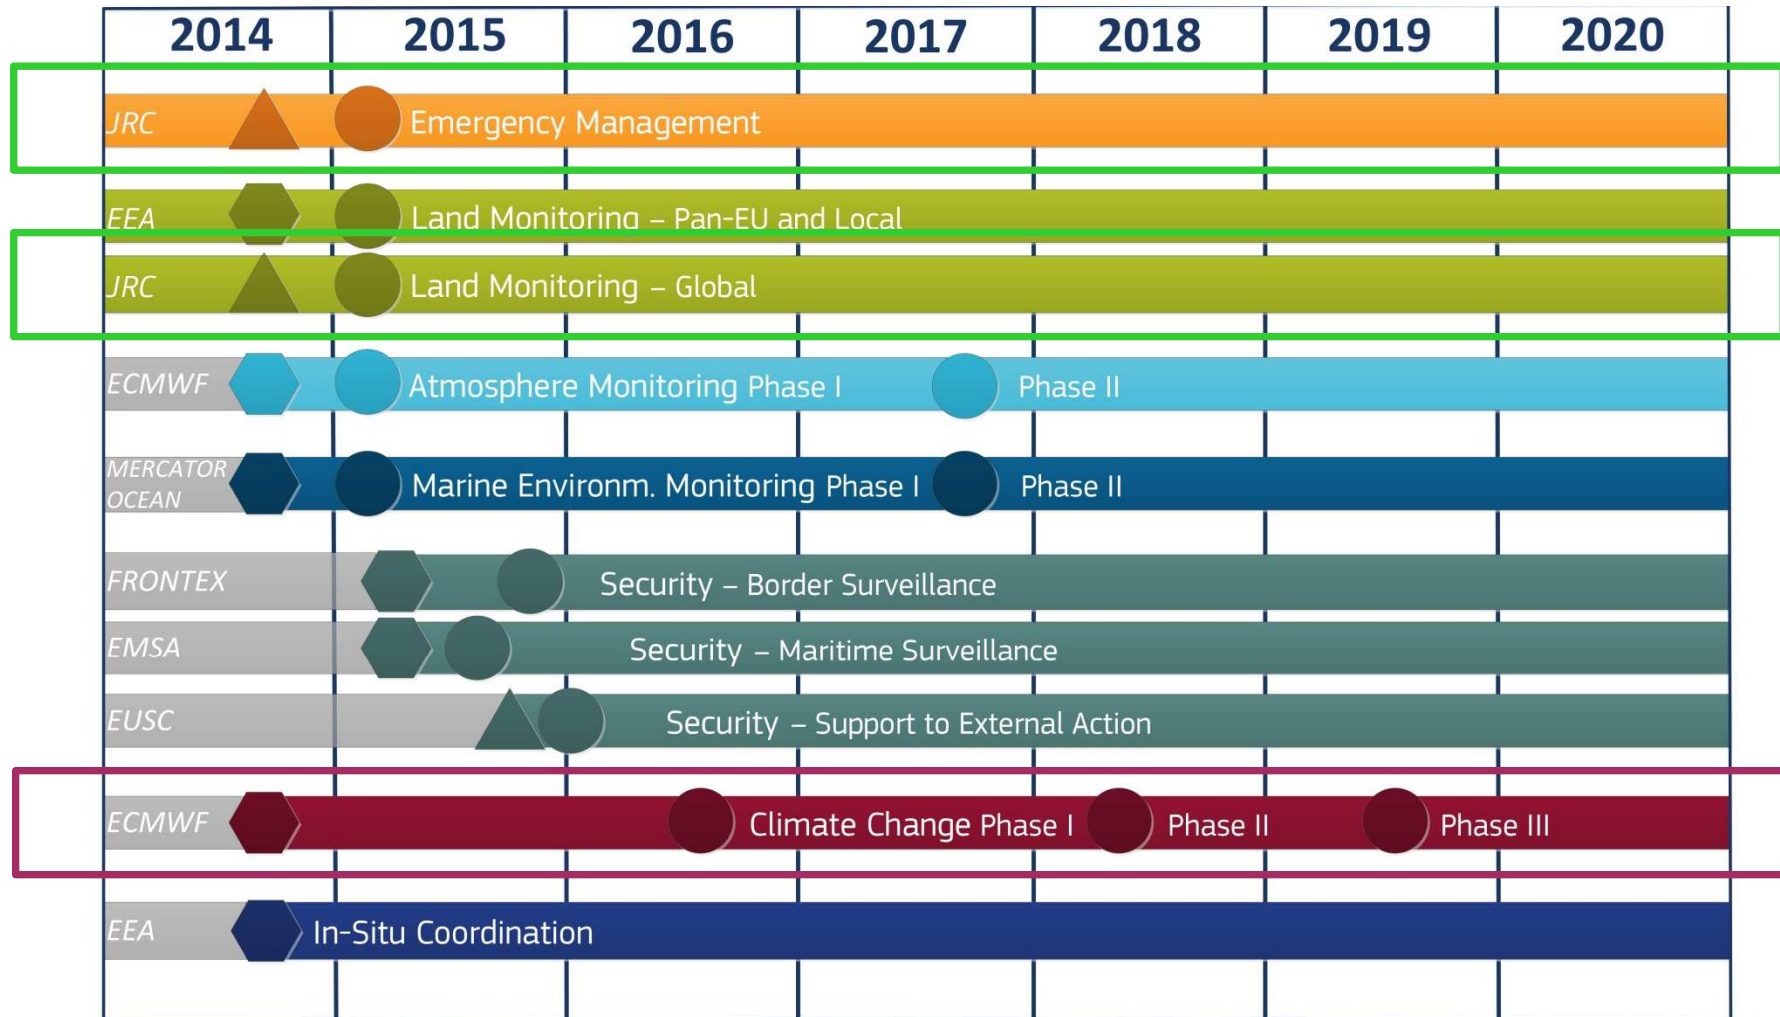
| 2014 | 2015 | 2016 | 2017 | 2018 | 2019 | 2020 |
|---|---|---|---|---|---|---|

JRC Emergency Management

EEA Land Monitoring – Pan-EU and Local

JRC Land Monitoring – Global

ECMWF Atmosphere Monitoring Phase I Phase II

MERCATOR OCEAN Marine Environm. Monitoring Phase I Phase II

FRONTEX Security – Border Surveillance

EMSA Security – Maritime Surveillance

EUSC Security – Support to External Action

ECMWF Climate Change Phase I Phase II Phase III

EEA In-Situ Coordination